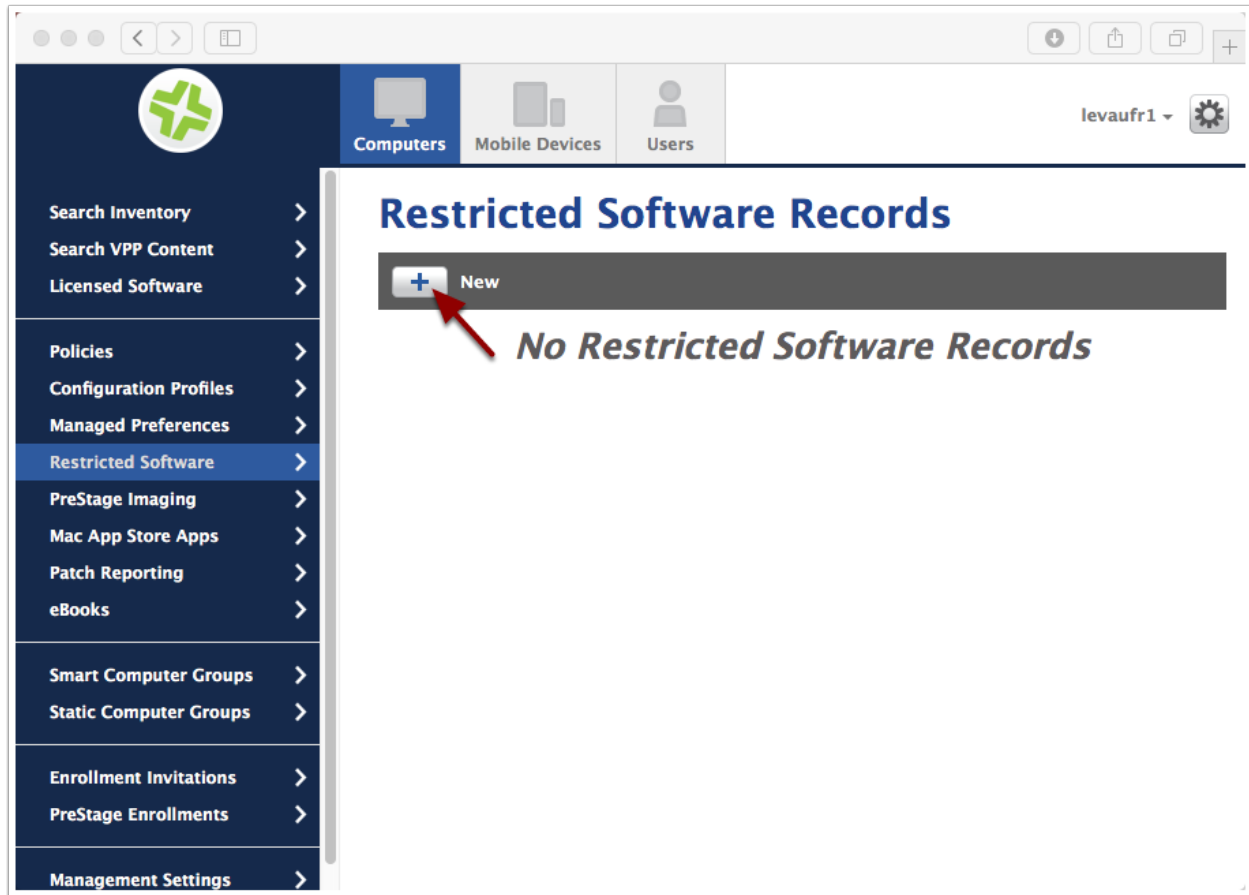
Computers
Mobile Devices
Users
levaufr1

Search Inventory
Search VPP Content
Licensed Software

Policies
Configuration Profiles
Managed Preferences
Restricted Software
PreStage Imaging
Mac App Store Apps
Patch Reporting
eBooks

Smart Computer Groups
Static Computer Groups

Enrollment Invitations
PreStage Enrollments

Management Settings

Restricted Software Records

+ New

No Restricted Software Records